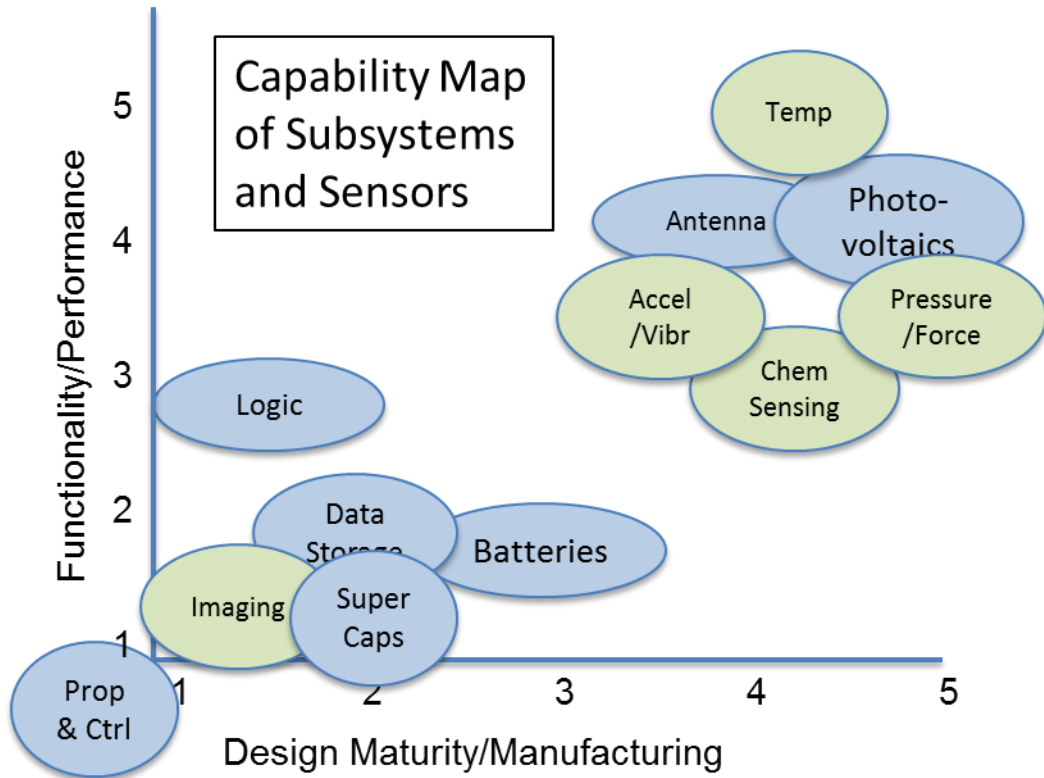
Capability Map of Subsystems and Sensors

Functionality/Performance

5
4
3
2
1

Temp
Antenna
Photo-voltaics
Accel /Vibr
Pressure /Force
Chem Sensing
Logic
Data Storage
Batteries
Imaging
Super Caps
Prop & Ctrl

1 2 3 4 5

Design Maturity/Manufacturing